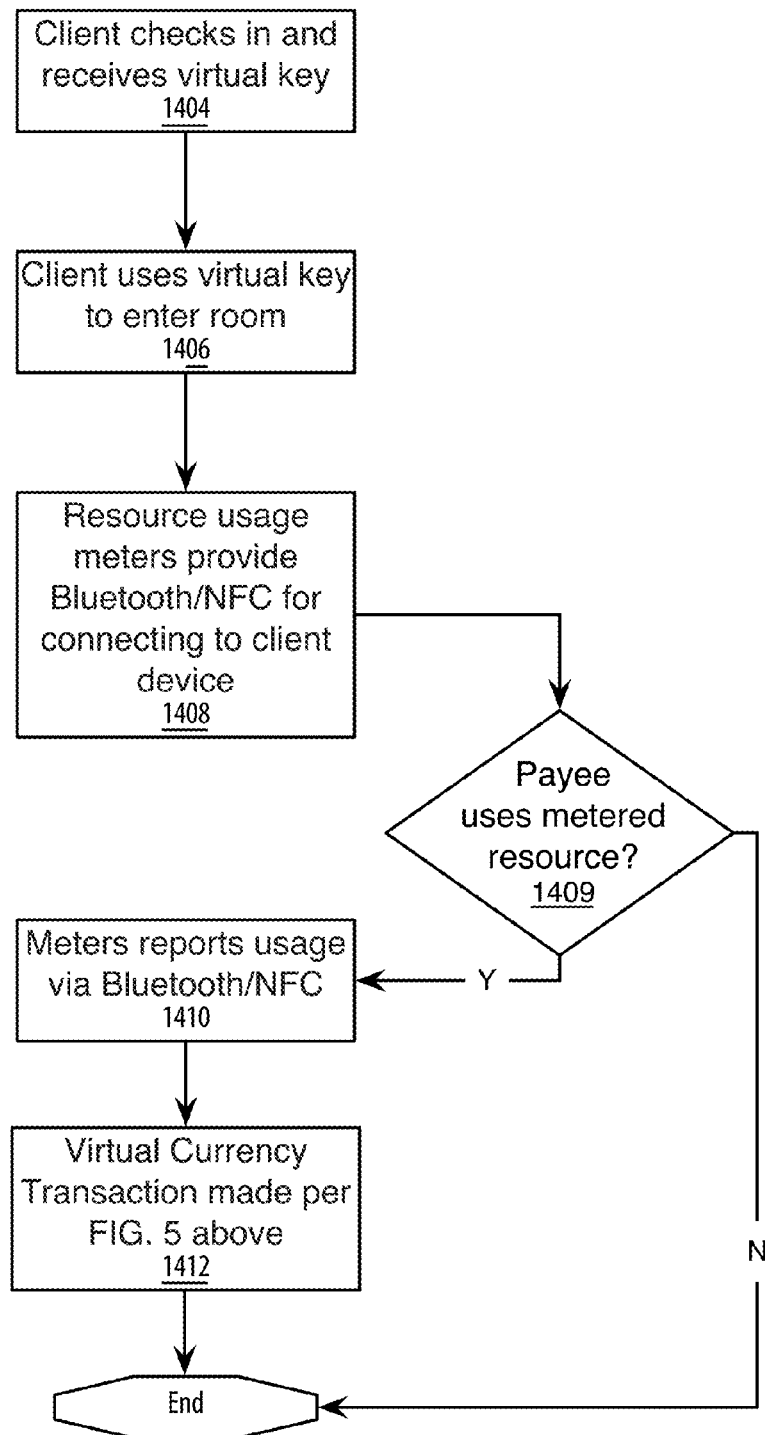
Client checks in and receives virtual key
1404

Client uses virtual key to enter room
1406

Resource usage meters provide Bluetooth/NFC for connecting to client device
1408

Payee uses metered resource?
1409

Y

N

Meters reports usage via Bluetooth/NFC
1410

Virtual Currency Transaction made per FIG. 5 above
1412

End